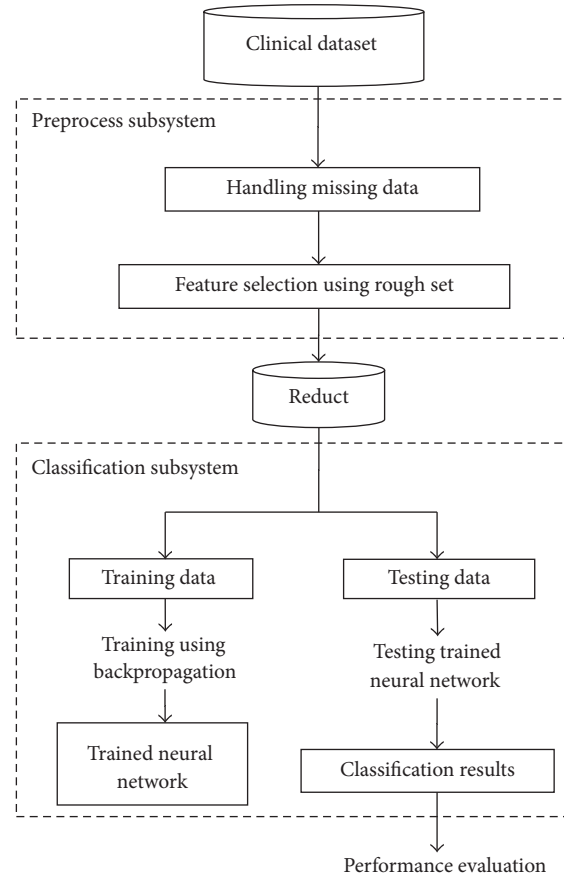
Clinical dataset

Preprocess subsystem

Handling missing data

Feature selection using rough set

Reduct

Classification subsystem

Training data

Testing data

Training using backpropagation

Testing trained neural network

Trained neural network

Classification results

Performance evaluation